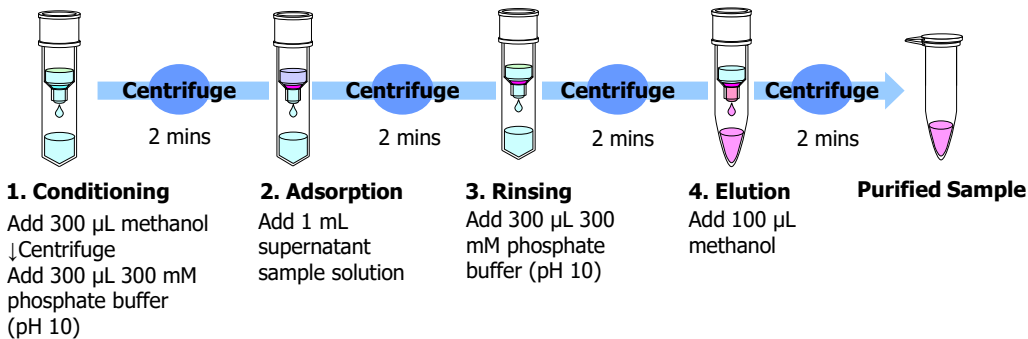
Centrifuge
2 mins
Centrifuge
2 mins
Centrifuge
2 mins
Centrifuge
2 mins

**1. Conditioning**
Add 300 μL methanol
↓Centrifuge
Add 300 μL 300 mM phosphate buffer (pH 10)

**2. Adsorption**
Add 1 mL supernatant sample solution

**3. Rinsing**
Add 300 μL 300 mM phosphate buffer (pH 10)

**4. Elution**
Add 100 μL methanol

**Purified Sample**